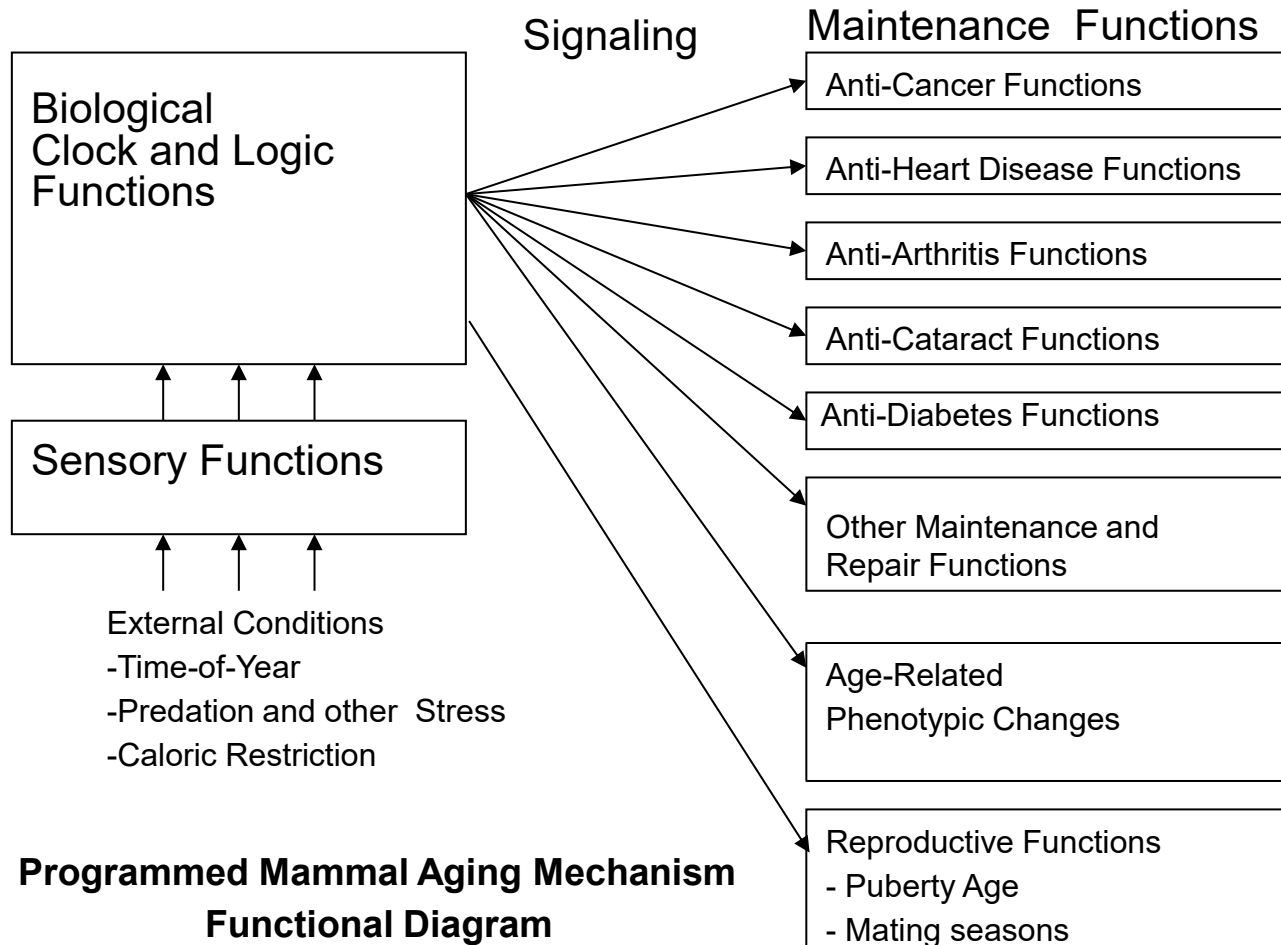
Biological Clock and Logic Functions

Signaling

Maintenance Functions

Anti-Cancer Functions

Anti-Heart Disease Functions

Anti-Arthritis Functions

Anti-Cataract Functions

Anti-Diabetes Functions

Other Maintenance and Repair Functions

Age-Related Phenotypic Changes

Reproductive Functions
- Puberty Age
- Mating seasons

Sensory Functions

External Conditions
-Time-of-Year
-Predation and other Stress
-Caloric Restriction

Programmed Mammal Aging Mechanism Functional Diagram